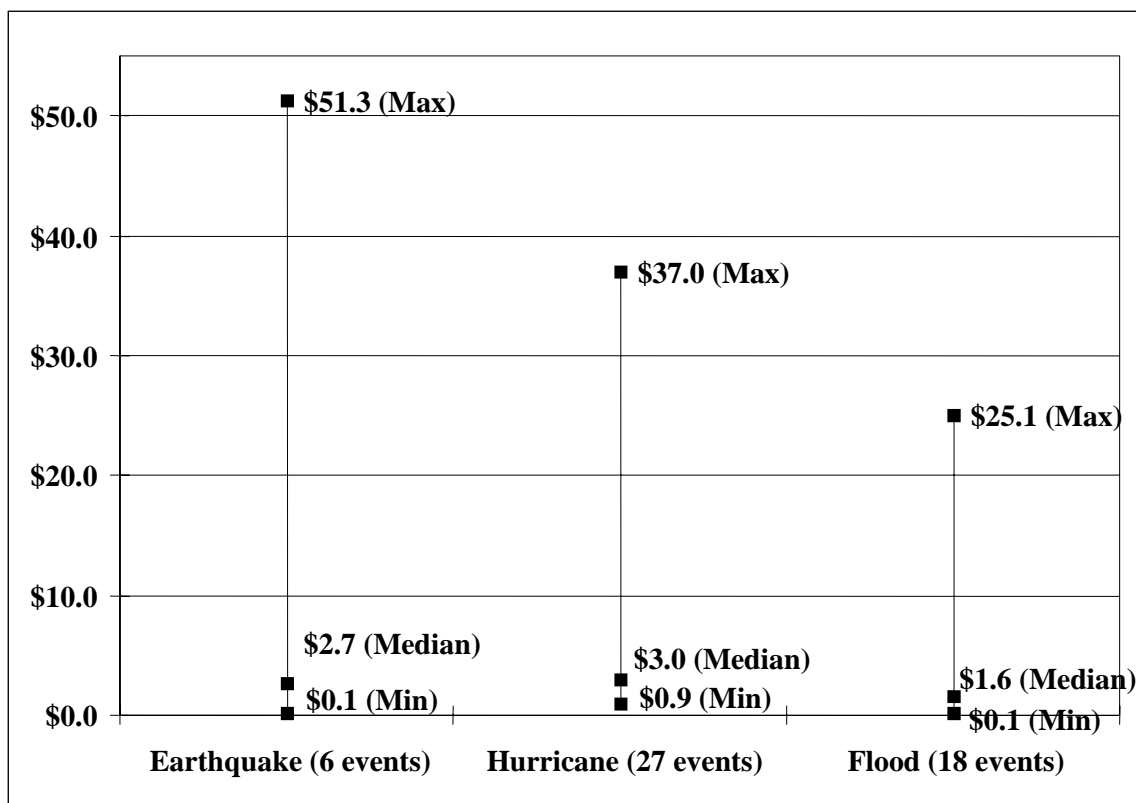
$50.0
$40.0
$30.0
$20.0
$10.0
$0.0

$51.3 (Max)
$2.7 (Median)
$0.1 (Min)

$37.0 (Max)
$3.0 (Median)
$0.9 (Min)

$25.1 (Max)
$1.6 (Median)
$0.1 (Min)

Earthquake (6 events)
Hurricane (27 events)
Flood (18 events)